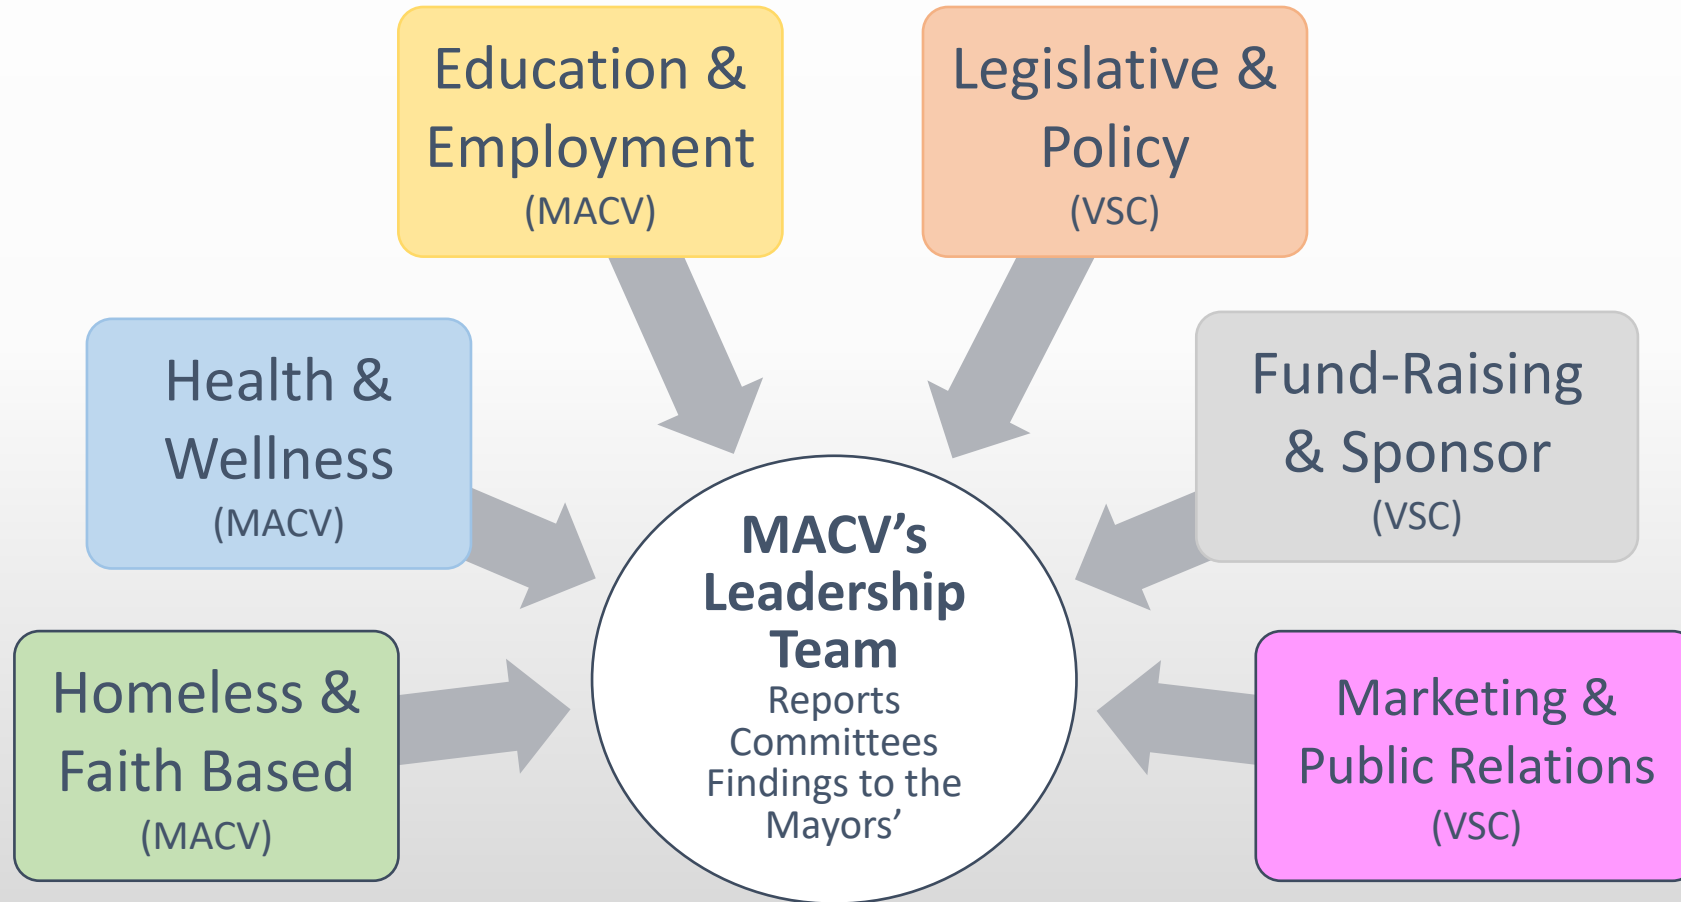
Education & Employment
(MACV)

Legislative & Policy
(VSC)

Health & Wellness
(MACV)

Fund-Raising & Sponsor
(VSC)

MACV's Leadership Team
Reports Committees Findings to the Mayors'

Homeless & Faith Based
(MACV)

Marketing & Public Relations
(VSC)